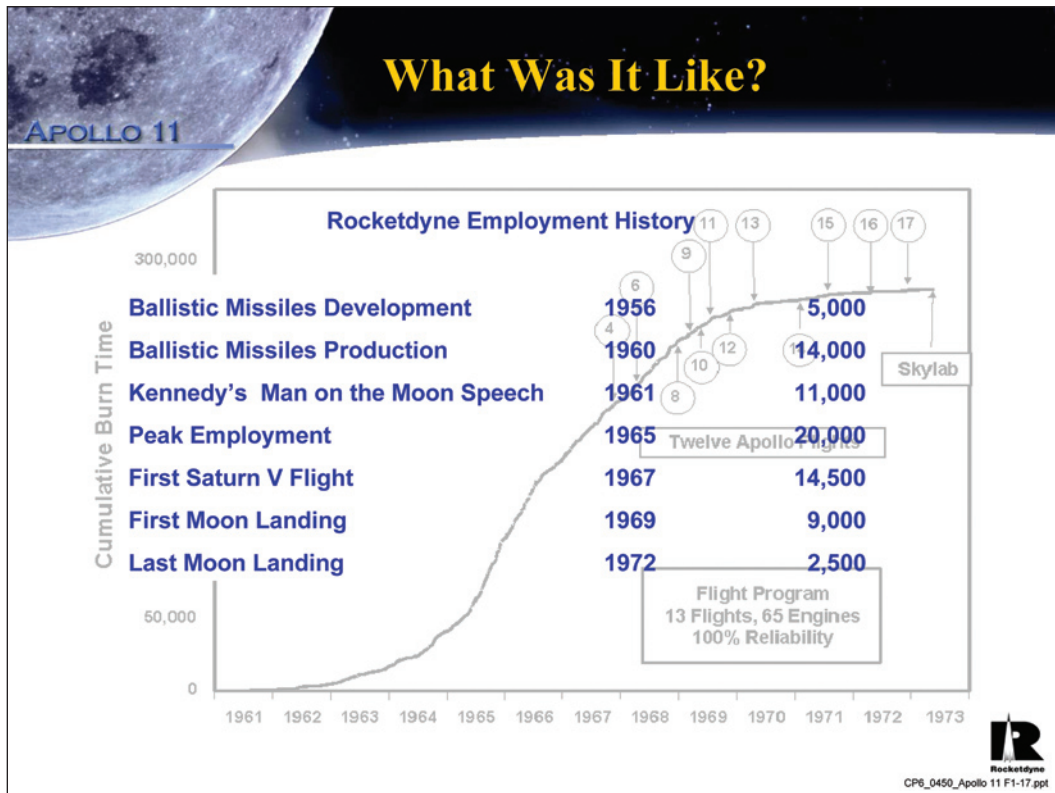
What Was It Like?

APOLLO 11

Rocketdyne Employment History

| | | |
|---|---|---|
| Ballistic Missiles Development | 1956 | 5,000 |
| Ballistic Missiles Production | 1960 | 14,000 |
| Kennedy's Man on the Moon Speech | 1961 | 11,000 |
| Peak Employment | 1965 | 20,000 |
| First Saturn V Flight | 1967 | 14,500 |
| First Moon Landing | 1969 | 9,000 |
| Last Moon Landing | 1972 | 2,500 |

300,000
50,000
0
Cumulative Burn Time

4 6 8 9 10 11 12 13 14 15 16 17

Skylab

Twelve Apollo Flights

Flight Program
13 Flights, 65 Engines
100% Reliability

1961 1962 1963 1964 1965 1966 1967 1968 1969 1970 1971 1972 1973

Rocketdyne

CP6_0450_Apollo 11 F1-17.ppt